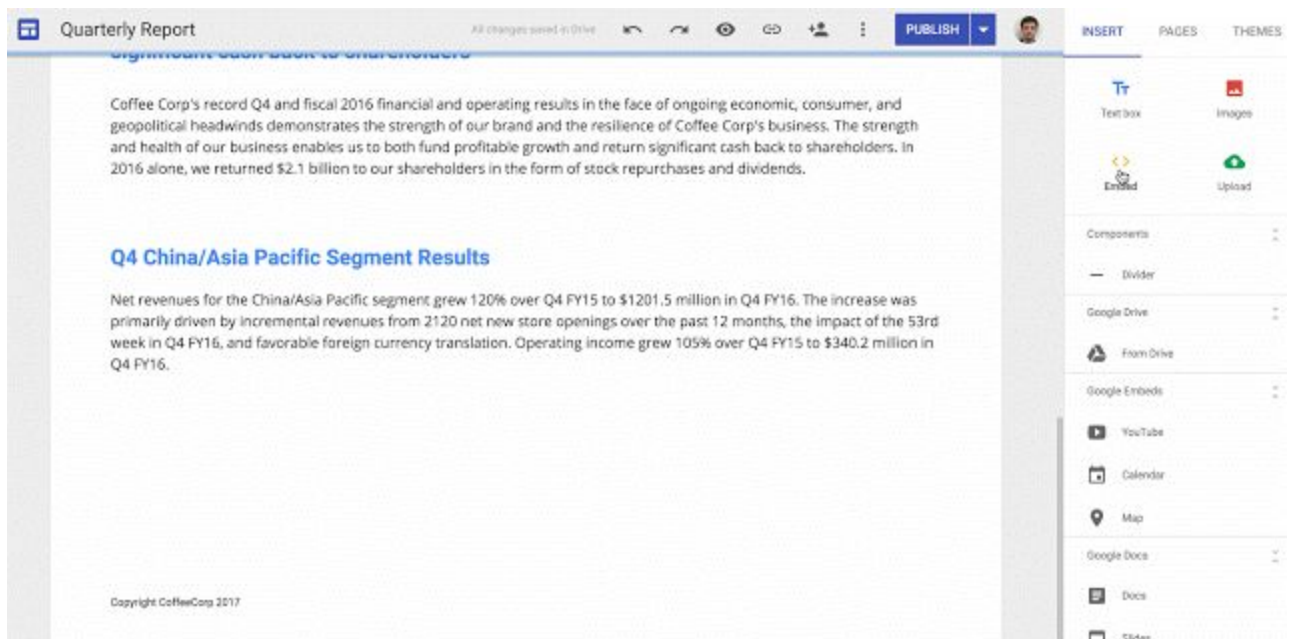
Quarterly Report

All changes saved in Drive

PUBLISH

INSERT PAGES THEMES

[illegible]

Coffee Corp's record Q4 and fiscal 2016 financial and operating results in the face of ongoing economic, consumer, and geopolitical headwinds demonstrates the strength of our brand and the resilience of Coffee Corp's business. The strength and health of our business enables us to both fund profitable growth and return significant cash back to shareholders. In 2016 alone, we returned $2.1 billion to our shareholders in the form of stock repurchases and dividends.

Q4 China/Asia Pacific Segment Results

Net revenues for the China/Asia Pacific segment grew 120% over Q4 FY15 to $1201.5 million in Q4 FY16. The increase was primarily driven by incremental revenues from 2120 net new store openings over the past 12 months, the impact of the 53rd week in Q4 FY16, and favorable foreign currency translation. Operating income grew 105% over Q4 FY15 to $340.2 million in Q4 FY16.

Copyright CoffeeCorp 2017

Text box
Images
Embed
Upload
Components
Divider
Google Drive
From Drive
Google Embeds
YouTube
Calendar
Map
Google Docs
Docs
Slides